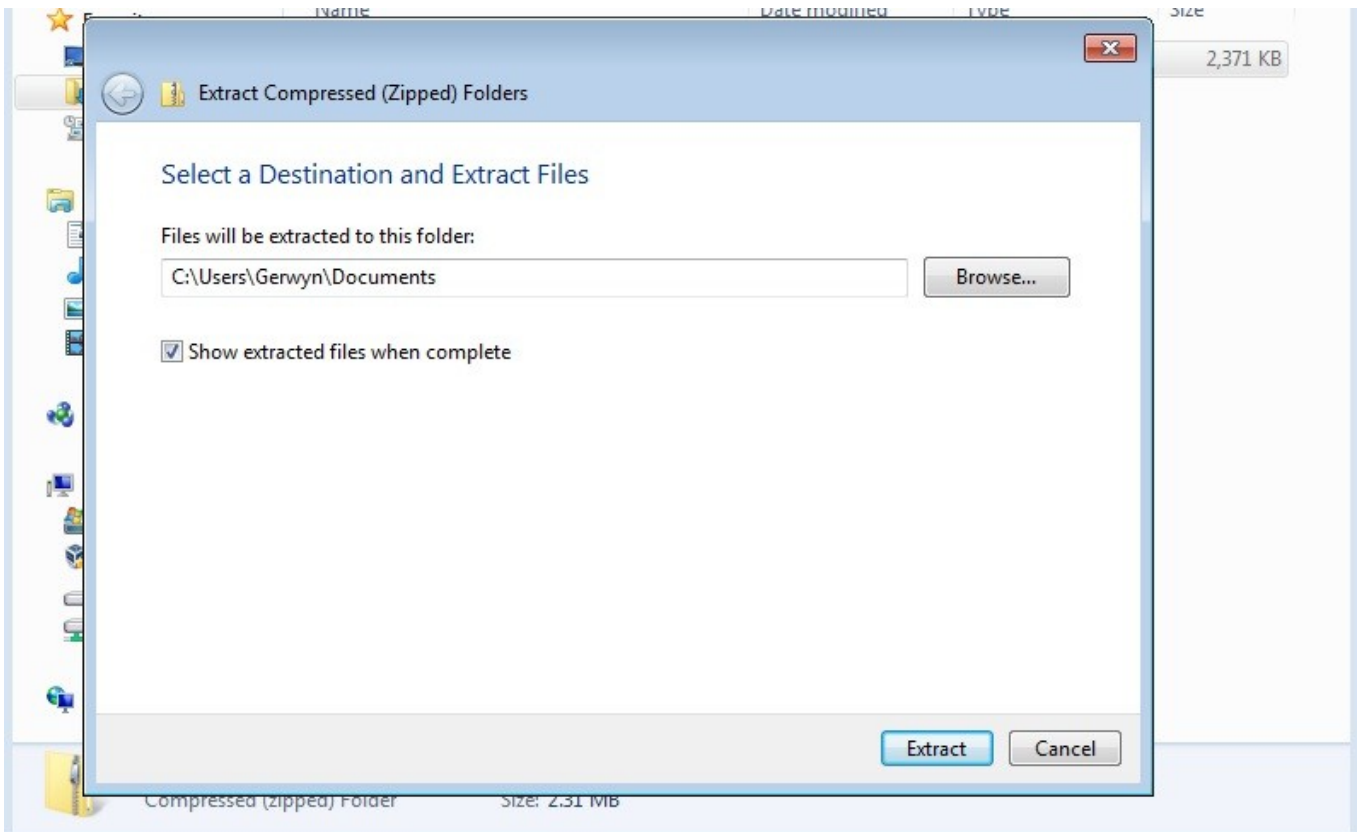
Name Date modified Type Size

2,371 KB

Extract Compressed (Zipped) Folders

Select a Destination and Extract Files

Files will be extracted to this folder:

C:\Users\Gerwyn\Documents

Browse...

Show extracted files when complete

Extract Cancel

Compressed (zipped) Folder Size: 2.31 MB